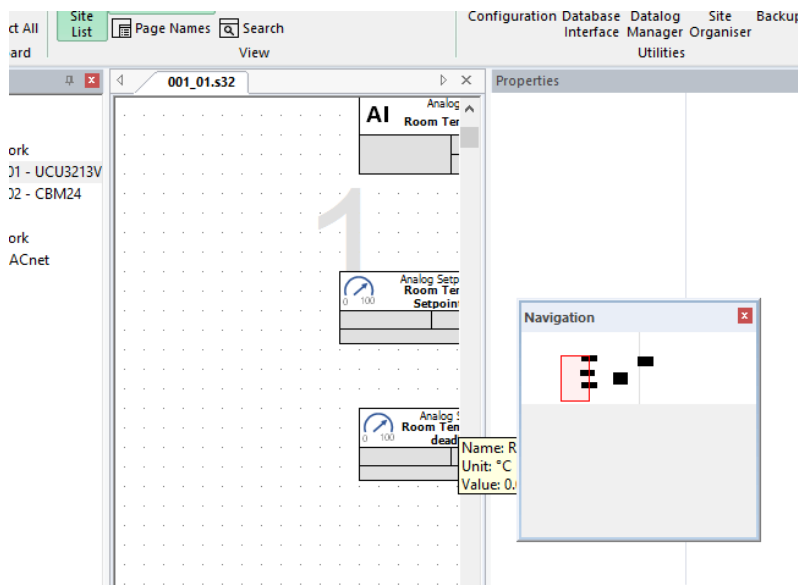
ct All | Site List | Page Names | Search | Configuration | Database Interface | Datalog Manager | Site Organiser | Backup
ard | View | Utilities

ork
01 - UCU3213V
02 - CBM24

ork
ACnet

001_01.s32

Properties

AI Analog
Room Ter

1

Analog Setp
Room Ter
Setpoint
0 100

Analog S
Room Ter
dead
0 100

Name: R
Unit: °C
Value: 0.

Navigation